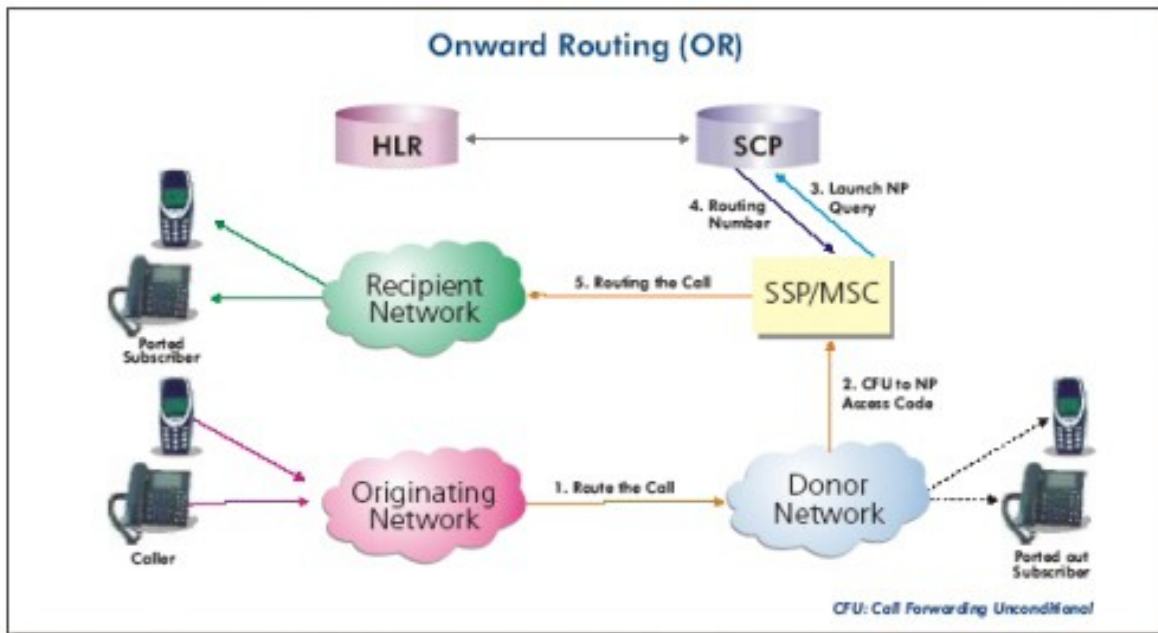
Onward Routing (OR)

HLR

SCP

3. Launch NP Query

4. Routing Number

Recipient Network

5. Routing the Call

SSP/MSC

Ported Subscriber

2. CFU to NP Access Code

Originating Network

1. Route the Call

Donor Network

Caller

Ported out Subscriber

CFU: Call Forwarding Unconditional